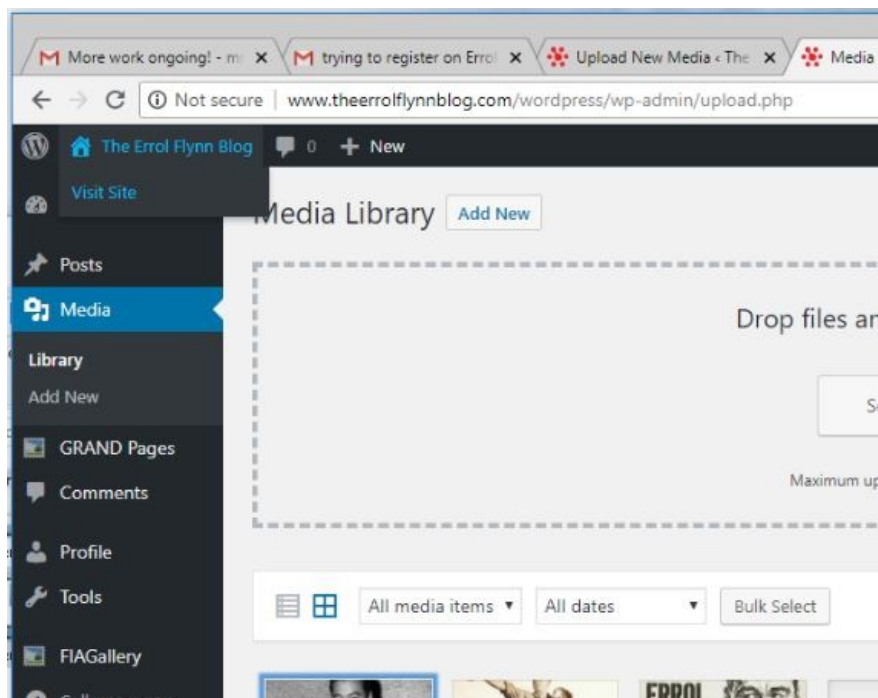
More work ongoing! - m ×
trying to register on Errol ×
Upload New Media ‹ The ×
Media

Not secure | www.theerrolflynnblog.com/wordpress/wp-admin/upload.php

The Errol Flynn Blog
0
New

Visit Site

Media Library
Add New

Posts
Media
Library
Add New
GRAND Pages
Comments
Profile
Tools
FIAGallery

Drop files an

S

Maximum up

All media items ▾
All dates ▾
Bulk Select

ERROL